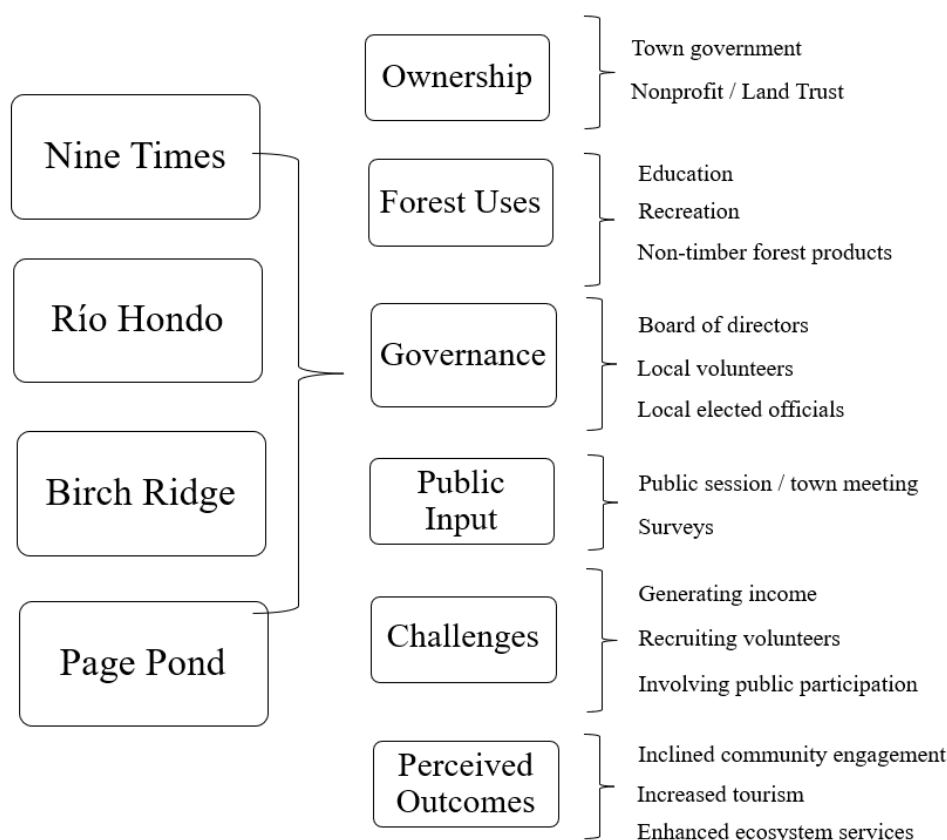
Nine Times

Río Hondo

Birch Ridge

Page Pond

Ownership

Town government
Nonprofit / Land Trust

Forest Uses

Education
Recreation
Non-timber forest products

Governance

Board of directors
Local volunteers
Local elected officials

Public Input

Public session / town meeting
Surveys

Challenges

Generating income
Recruiting volunteers
Involving public participation

Perceived Outcomes

Inclined community engagement
Increased tourism
Enhanced ecosystem services